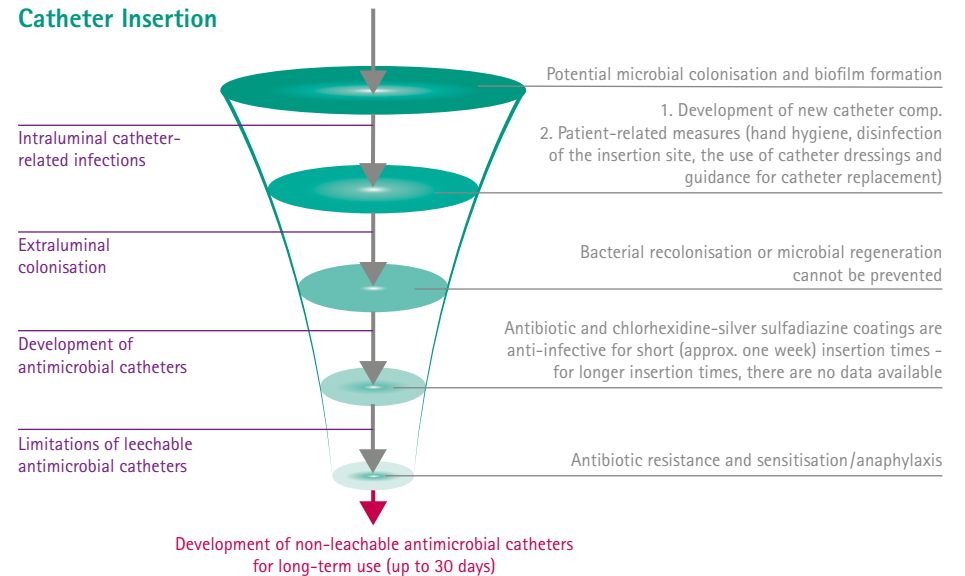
Catheter Insertion

Potential microbial colonisation and biofilm formation

Intraluminal catheter-related infections

1. Development of new catheter comp.
2. Patient-related measures (hand hygiene, disinfection of the insertion site, the use of catheter dressings and guidance for catheter replacement)

Extraluminal colonisation

Bacterial recolonisation or microbial regeneration cannot be prevented

Development of antimicrobial catheters

Antibiotic and chlorhexidine-silver sulfadiazine coatings are anti-infective for short (approx. one week) insertion times - for longer insertion times, there are no data available

Limitations of leechable antimicrobial catheters

Antibiotic resistance and sensitisation/anaphylaxis

Development of non-leachable antimicrobial catheters for long-term use (up to 30 days)